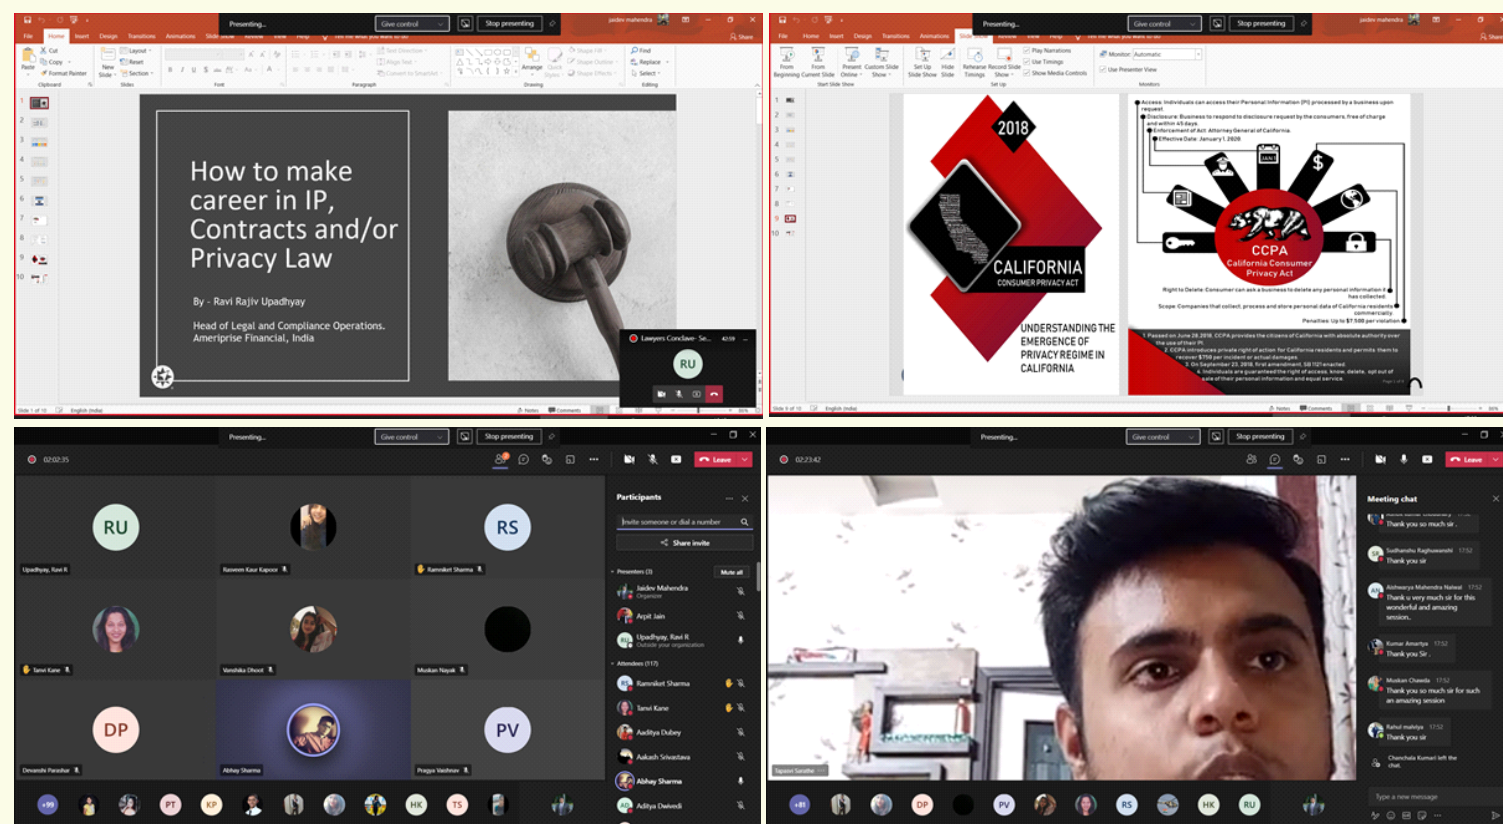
Presenting...
Give control
Stop presenting
jaidev mahendra

How to make career in IP, Contracts and/or Privacy Law

By - Ravi Rajiv Upadhyay

Head of Legal and Compliance Operations. Ameriprise Financial, India

Lawyers Conclave- Se...
RU

Presenting...
Give control
Stop presenting

2018
CALIFORNIA
CONSUMER PRIVACY ACT
UNDERSTANDING THE EMERGENCE OF PRIVACY REGIME IN CALIFORNIA

CCPA
California Consumer Privacy Act

Presenting...
Give control
Stop presenting
02:02:35
Leave

RU
Upadhyay, Ravi R
Rasveen Kaur Kapoor
RS
Ramniket Sharma
Tanvi Kane
Vanshika Dhoot
Muskan Nayak
DP
Devanshi Parashar
Abhay Sharma
PV
Pragya Vaishnav
+99
PT
KP
HK
TS

Participants
Invite someone or dial a number
Share invite
Presenters (3)
Mute all
Jaidev Mahendra
Organizer
Arpit Jain
Upadhyay, Ravi R
Outside your organization
Attendees (117)
Ramniket Sharma
Tanvi Kane
Aaditya Dubey
Aakash Srivastava
Abhay Sharma
Aditya Dwivedi

Presenting...
Give control
Stop presenting
02:23:42
Leave

Tapasvi Sarathe

Meeting chat
Thank you so much sir .
Sudhanshu Raghuwanshi 17:52
Thank you sir
Aishwarya Mahendra Naiwal 17:52
Thank u very much sir for this wonderful and amazing session..
Kumar Amartya 17:52
Thank you Sir .
Muskan Chawda 17:52
Thank you so much sir for such an amazing session
Rahul malviya 17:52
Thank you sir
Chanchala Kumari left the chat.
Type a new message

+81
DP
PV
RS
HK
RU